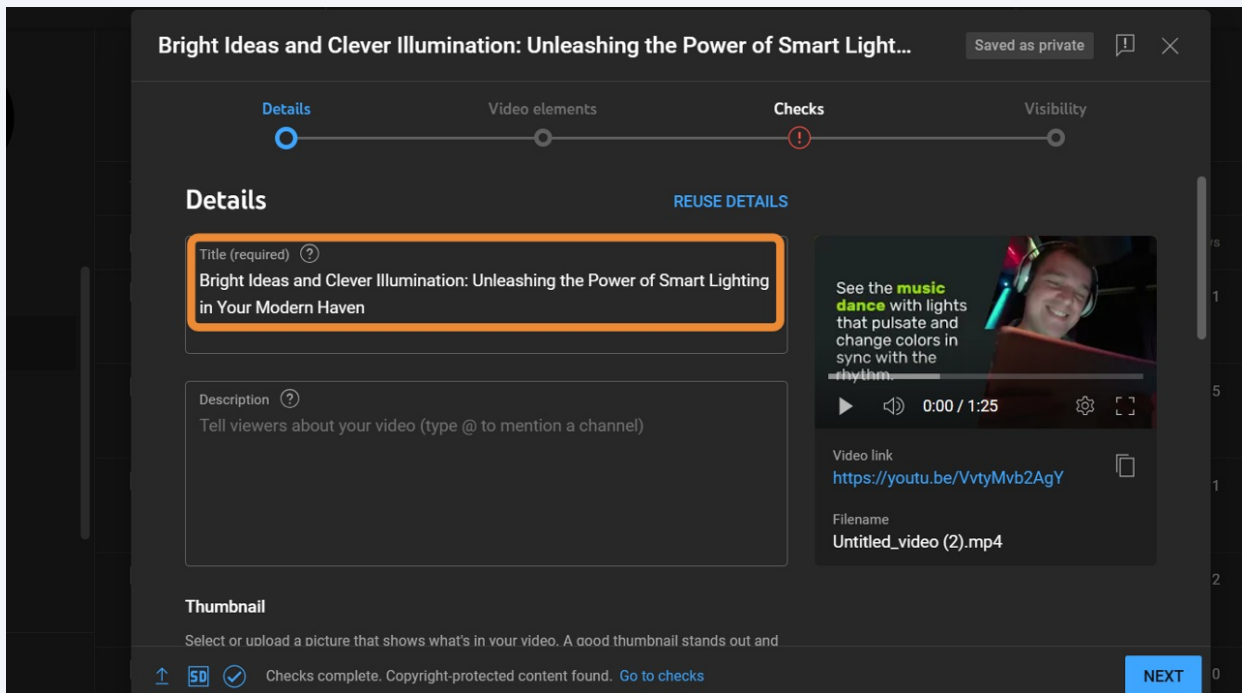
Bright Ideas and Clever Illumination: Unleashing the Power of Smart Light...

Saved as private

Details

Video elements

Checks

Visibility

Details

REUSE DETAILS

Title (required) ?

Bright Ideas and Clever Illumination: Unleashing the Power of Smart Lighting in Your Modern Haven

Description ?

Tell viewers about your video (type @ to mention a channel)

See the music dance with lights that pulsate and change colors in sync with the rhythm.

0:00 / 1:25

Video link

https://youtu.be/VvtyMvb2AgY

Filename

Untitled_video (2).mp4

Thumbnail

Select or upload a picture that shows what's in your video. A good thumbnail stands out and

SD

Checks complete. Copyright-protected content found. Go to checks

NEXT